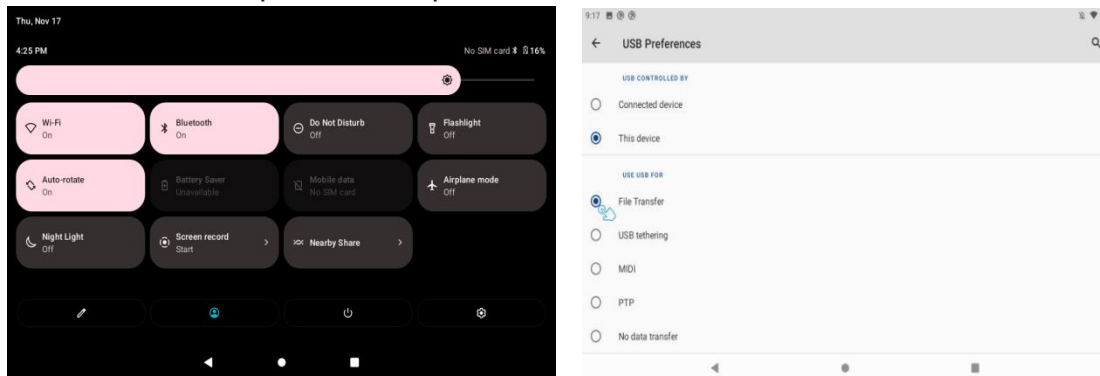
Thu, Nov 17

4:25 PM

No SIM card 16%

Wi-Fi
On

Bluetooth
On

Do Not Disturb
Off

Flashlight
Off

Auto-rotate
On

Battery Saver
Unavailable

Mobile data
No SIM card

Airplane mode
Off

Night Light
Off

Screen record
Start

Nearby Share

9:17

USB Preferences

USB CONTROLLED BY

Connected device

This device

USE USB FOR

File Transfer

USB tethering

MIDI

PTP

No data transfer